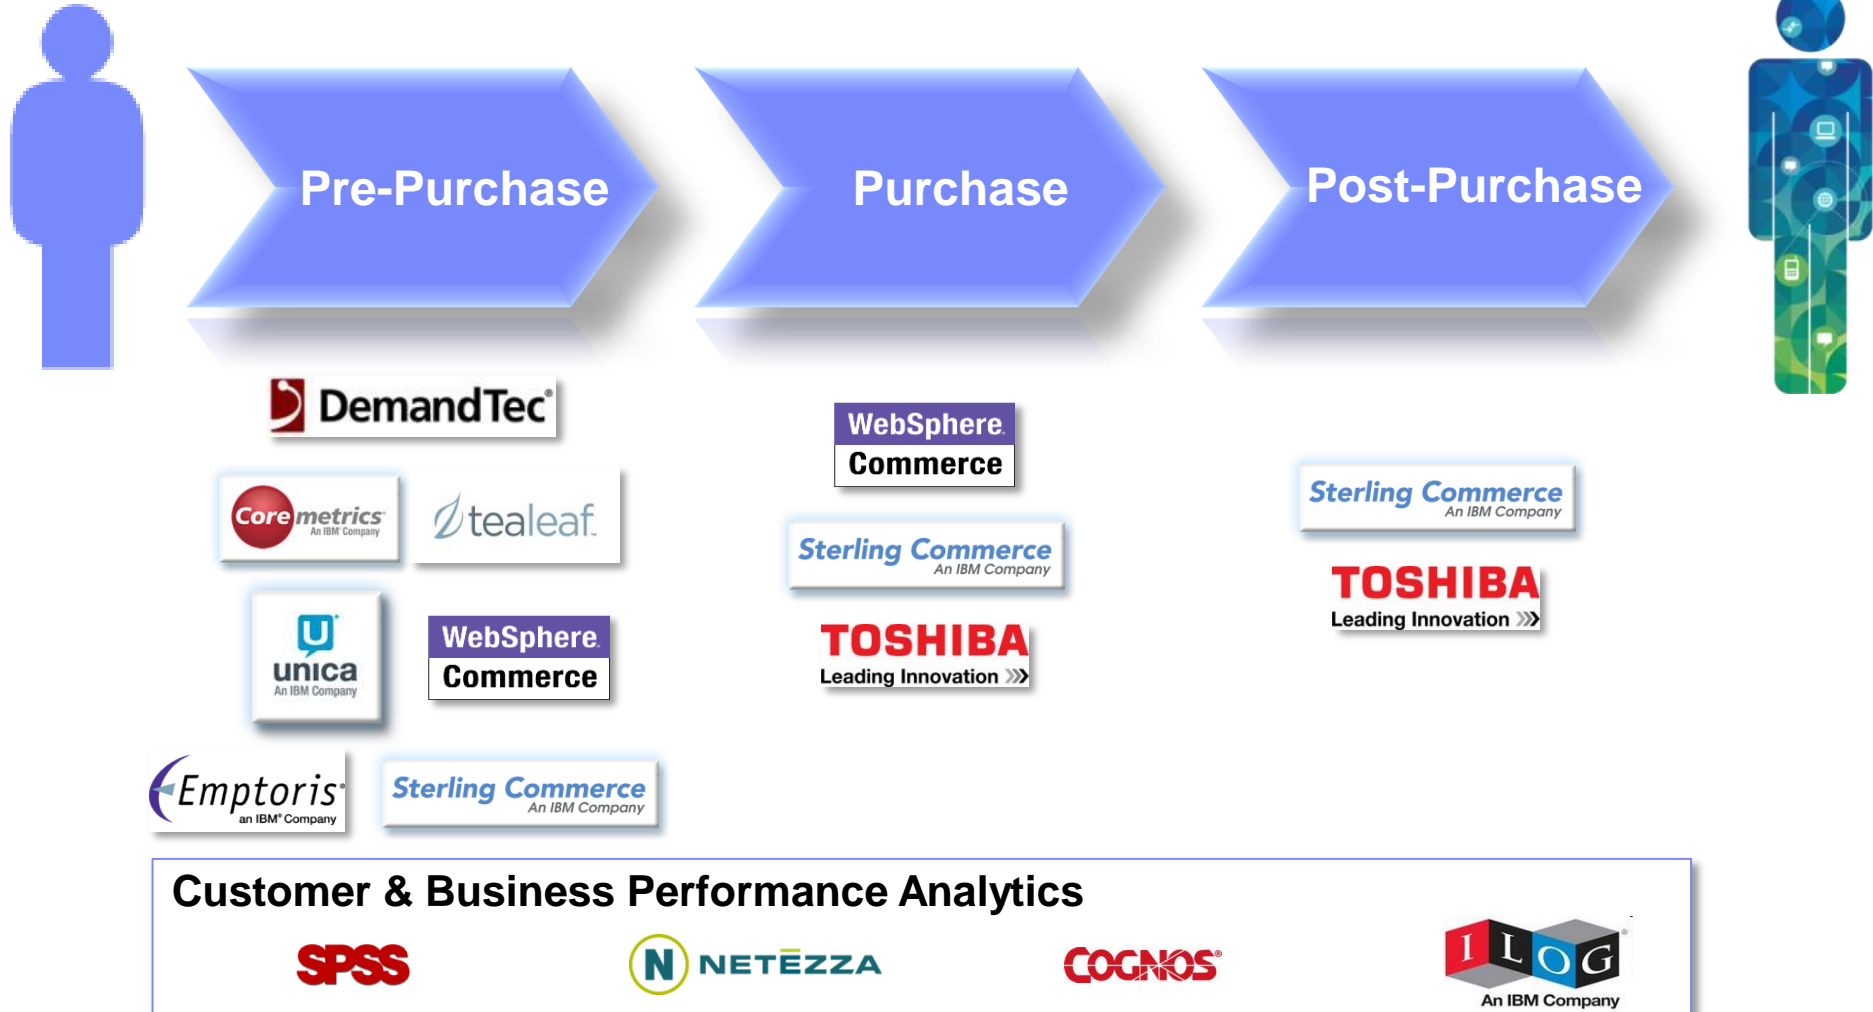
Pre-Purchase

Purchase

Post-Purchase

DemandTec

Coremetrics An IBM Company

tealeaf

unica An IBM Company

WebSphere Commerce

Emptoris an IBM Company

Sterling Commerce An IBM Company

WebSphere Commerce

Sterling Commerce An IBM Company

TOSHIBA Leading Innovation

Sterling Commerce An IBM Company

TOSHIBA Leading Innovation

Customer & Business Performance Analytics

SPSS

NETEZZA

COGNOS

ILOG An IBM Company